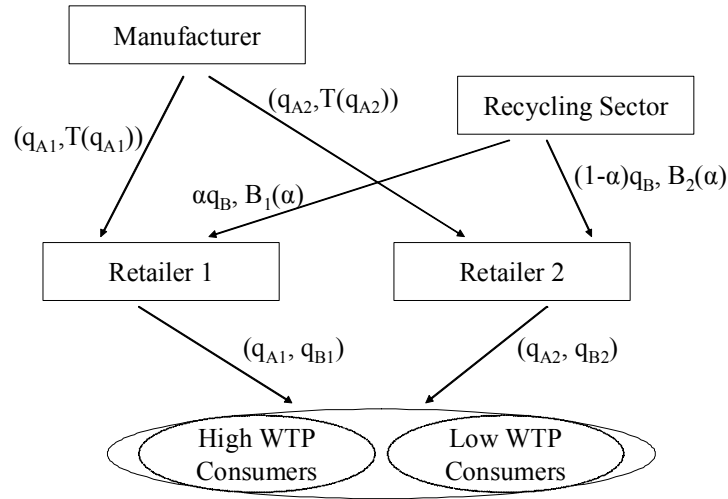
Manufacturer

$(q_{A2},T(q_{A2}))$

Recycling Sector

$(q_{A1},T(q_{A1}))$

$\alpha q_B$, $B_1(\alpha)$

$(1-\alpha)q_B$, $B_2(\alpha)$

Retailer 1

Retailer 2

$(q_{A1}, q_{B1})$

$(q_{A2}, q_{B2})$

High WTP Consumers

Low WTP Consumers